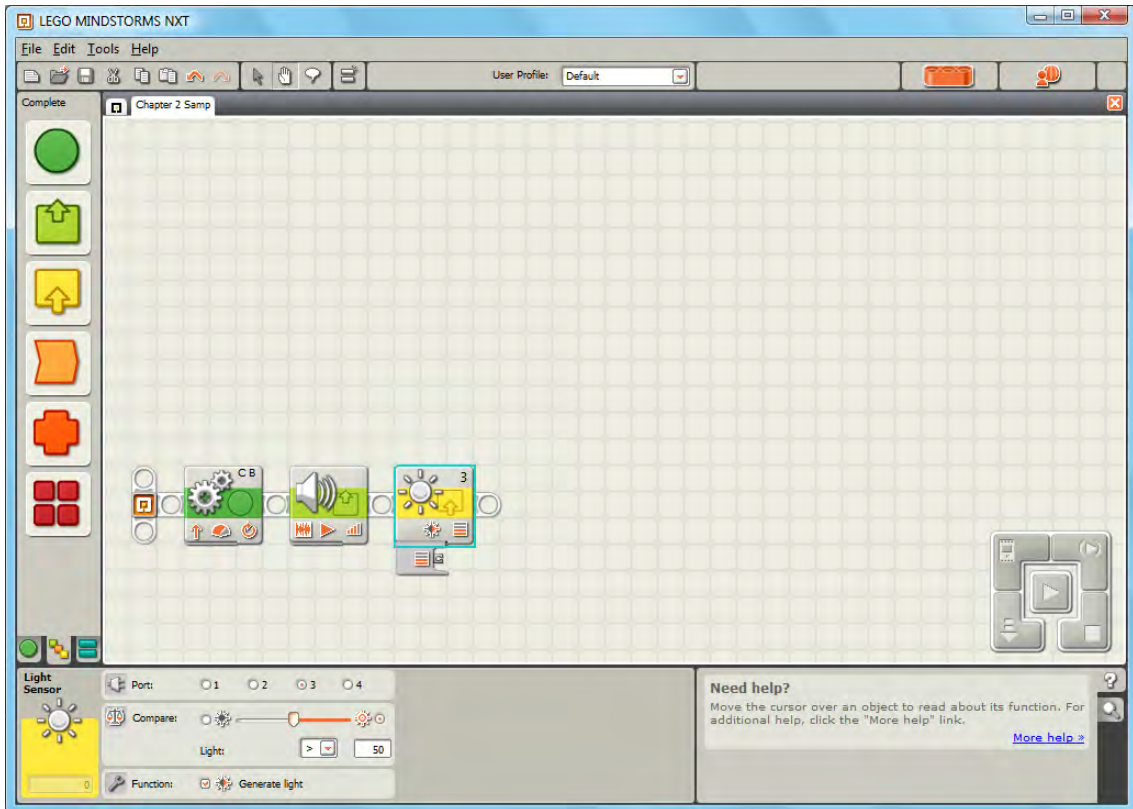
LEGO MINDSTORMS NXT

File Edit Tools Help

User Profile: Default

Complete

Chapter 2 Samp

C B

3

Light Sensor

0

Port: 1 2 3 4

Compare:

Light: > 50

Function: Generate light

Need help?

Move the cursor over an object to read about its function. For additional help, click the "More help" link.

More help »

?